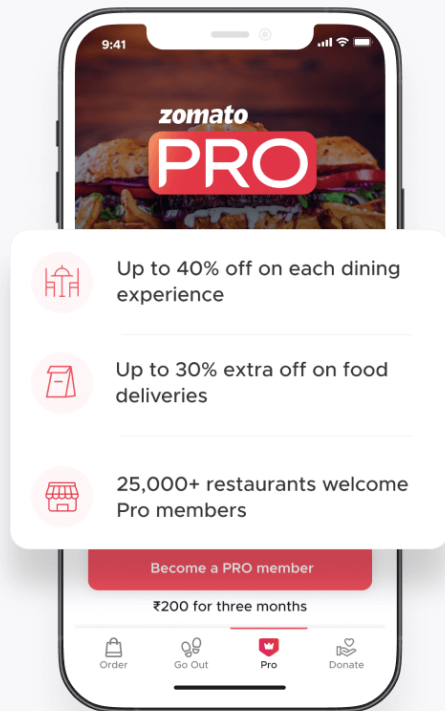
9:41

zomato
PRO

Up to 40% off on each dining experience

Up to 30% extra off on food deliveries

25,000+ restaurants welcome Pro members

Become a PRO member

₹200 for three months

Order
Go Out
Pro
Donate